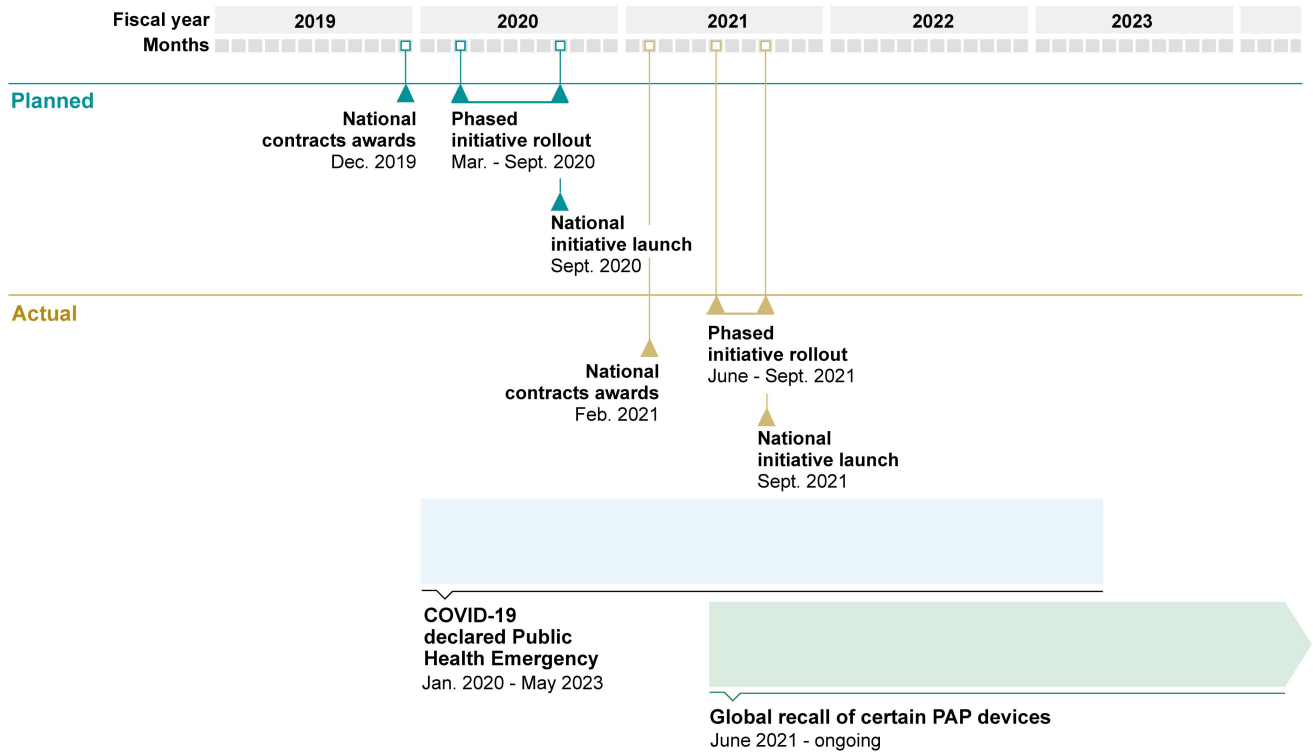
Fiscal year 2019 2020 2021 2022 2023

Months

Planned

National contracts awards
Dec. 2019

Phased initiative rollout
Mar. - Sept. 2020

National initiative launch
Sept. 2020

Actual

National contracts awards
Feb. 2021

Phased initiative rollout
June - Sept. 2021

National initiative launch
Sept. 2021

COVID-19 declared Public Health Emergency
Jan. 2020 - May 2023

Global recall of certain PAP devices
June 2021 - ongoing